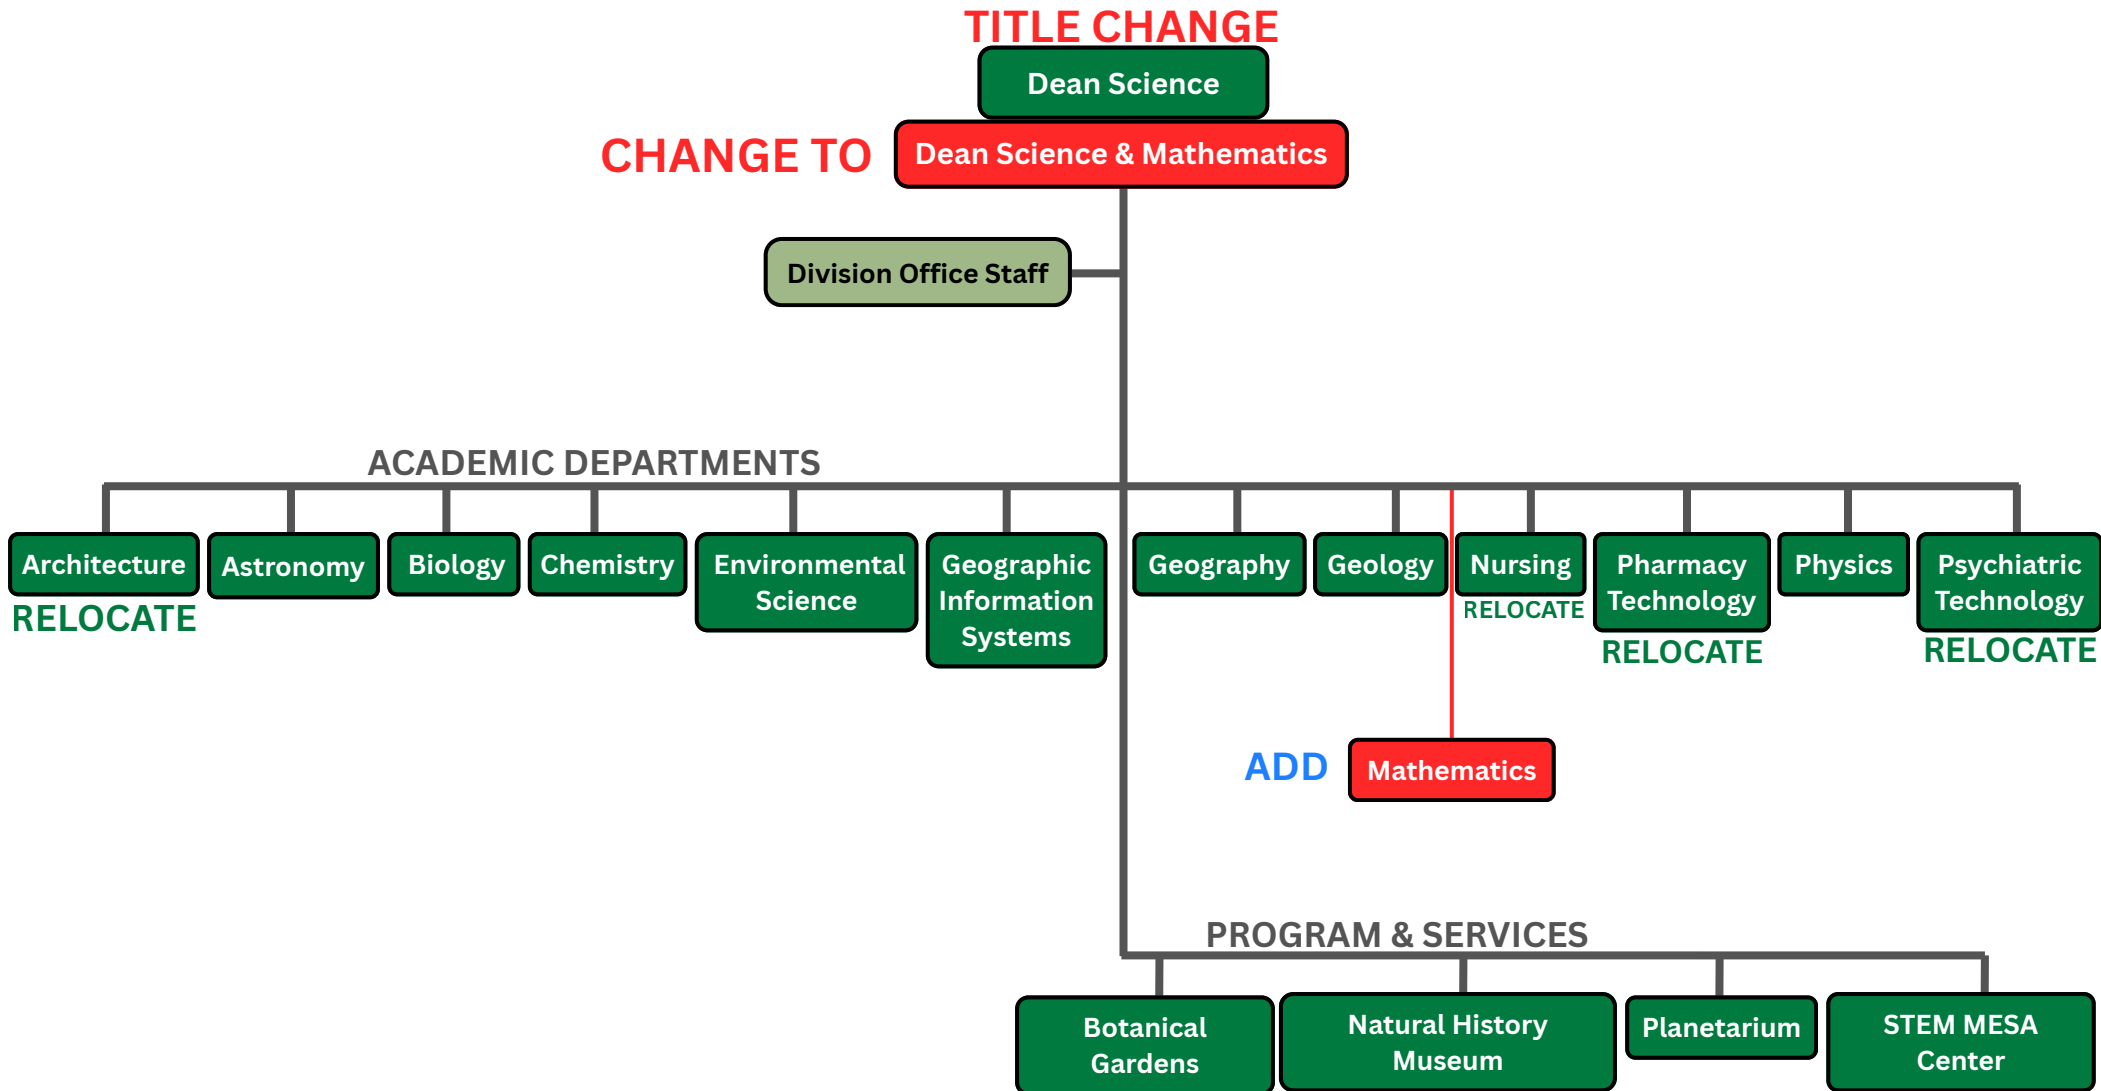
TITLE CHANGE

Dean Science

CHANGE TO Dean Science & Mathematics

Division Office Staff

ACADEMIC DEPARTMENTS

Architecture
RELOCATE

Astronomy

Biology

Chemistry

Environmental Science

Geographic Information Systems

Geography

Geology

Nursing
RELOCATE

Pharmacy Technology
RELOCATE

Physics

Psychiatric Technology
RELOCATE

ADD Mathematics

PROGRAM & SERVICES

Botanical Gardens

Natural History Museum

Planetarium

STEM MESA Center